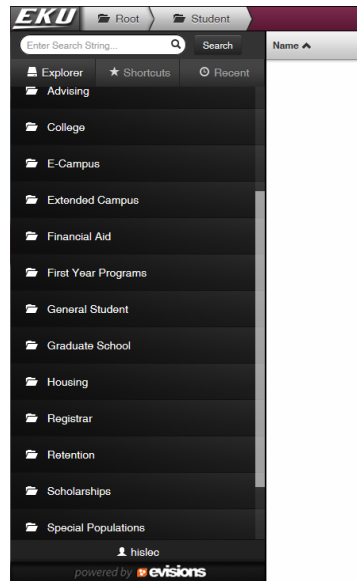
EKU Root Student

Enter Search String... Search

Name

Explorer Shortcuts Recent

Advising

College

E-Campus

Extended Campus

Financial Aid

First Year Programs

General Student

Graduate School

Housing

Registrar

Retention

Scholarships

Special Populations

hislec

powered by evisions